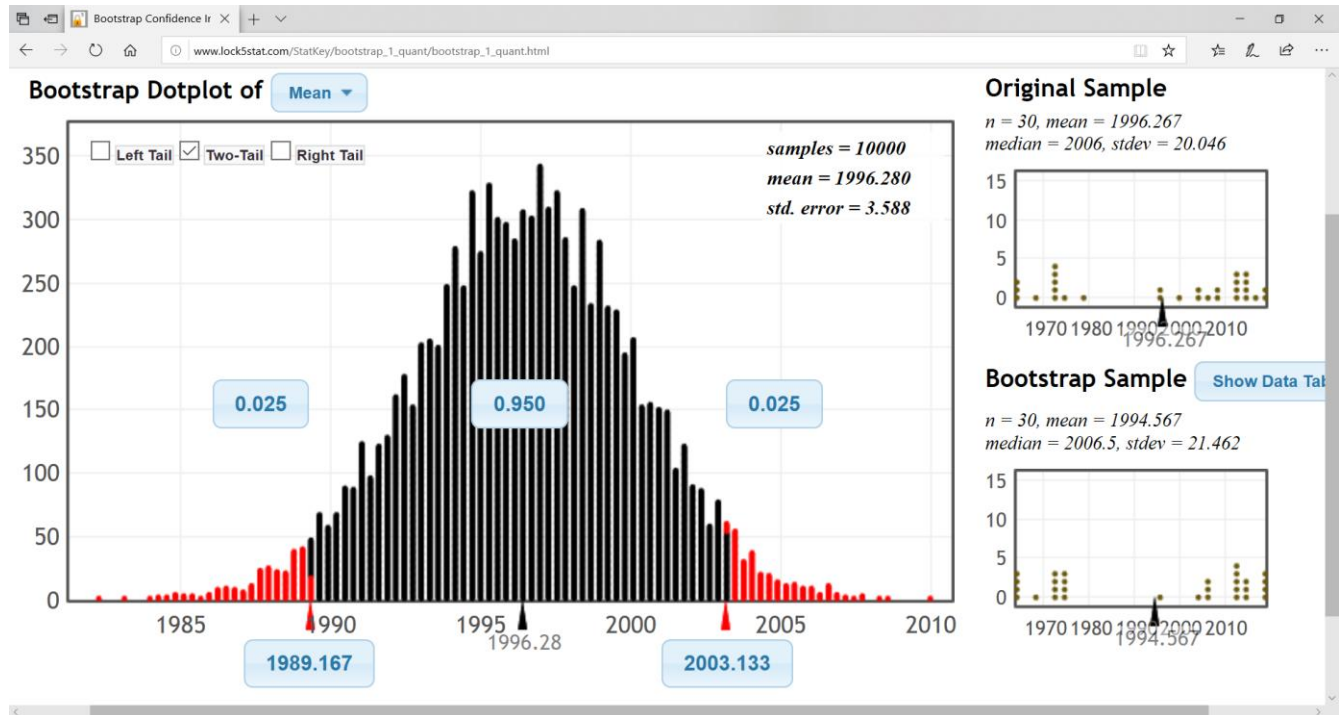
Bootstrap Confidence Ir ×

www.lock5stat.com/StatKey/bootstrap_1_quant/bootstrap_1_quant.html

Bootstrap Dotplot of Mean

Left Tail Two-Tail Right Tail

samples = 10000
mean = 1996.280
std. error = 3.588

350
300
250
200
150
100
50
0

0.025 0.950 0.025

1985 1990 1995 2000 2005 2010

1996.28

1989.167 2003.133

Original Sample

n = 30, mean = 1996.267
median = 2006, stdev = 20.046

15
10
5
0

1970 1980 1990 2000 2010
1996.267

Bootstrap Sample Show Data Tab

n = 30, mean = 1994.567
median = 2006.5, stdev = 21.462

15
10
5
0

1970 1980 1990 2000 2010
1994.567